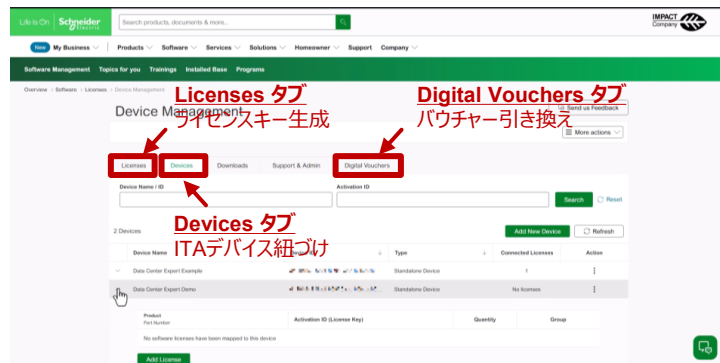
Life Is On Schneider Electric

Search products, documents & more...

IMPACT Company

New My Business Products Software Services Solutions Homeowner Support Company

Software Management Topics for you Trainings Installed Base Programs

Overview > Software > Licenses > Device Management

Device Management

Licenses タブ
ライセンスキー生成

Digital Vouchers タブ
バウチャー引き換え

Send us Feedback

More actions

Licenses Devices Downloads Support & Admin Digital Vouchers

Device Name / ID

Activation ID

Search Reset

Devices タブ
ITAデバイス紐づけ

2 Devices

Add New Device Refresh

| Device Name | | Type | Connected Licenses | Action |
|---|---|---|---|---|
| Data Center Expert Example | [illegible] | Standalone Device | 1 | ⋮ |
| Data Center Expert Demo | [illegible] | Standalone Device | No licenses | ⋮ |

| Product Part Number | Activation ID (License Key) | Quantity | Group |
|---|---|---|---|
| No software licenses have been mapped to this device | | | |

Add License